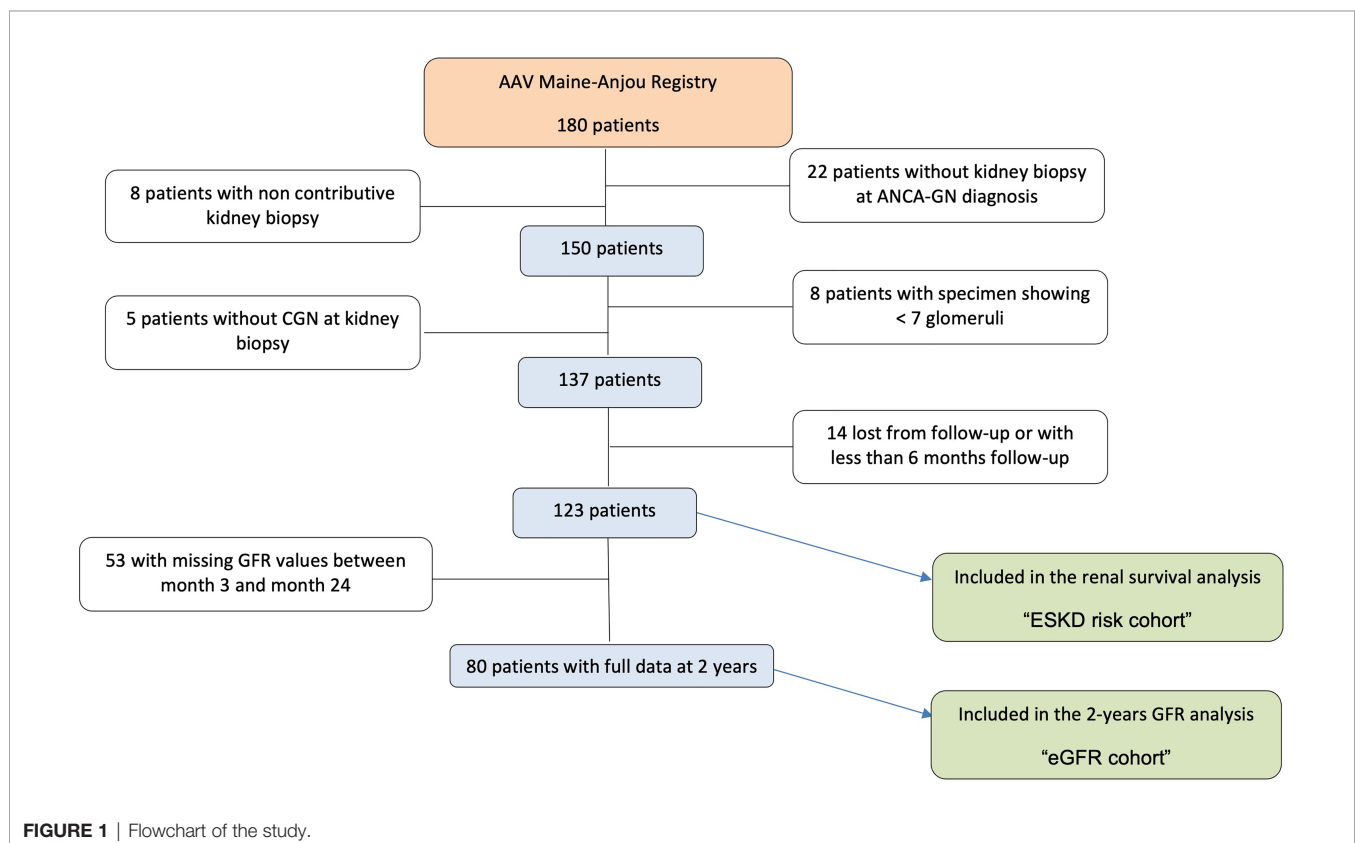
AAV Maine-Anjou Registry

180 patients

22 patients without kidney biopsy at ANCA-GN diagnosis

8 patients with non contributive kidney biopsy

150 patients

8 patients with specimen showing < 7 glomeruli

5 patients without CGN at kidney biopsy

137 patients

14 lost from follow-up or with less than 6 months follow-up

123 patients

53 with missing GFR values between month 3 and month 24

Included in the renal survival analysis

"ESKD risk cohort"

80 patients with full data at 2 years

Included in the 2-years GFR analysis

"eGFR cohort"

**FIGURE 1** | Flowchart of the study.